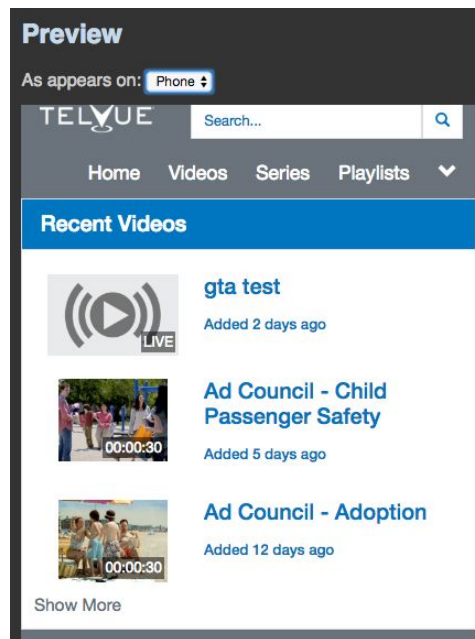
Preview

As appears on: Phone

TELVUE

Search...

Home Videos Series Playlists

Recent Videos

LIVE

gta test

Added 2 days ago

00:00:30

Ad Council - Child Passenger Safety

Added 5 days ago

00:00:30

Ad Council - Adoption

Added 12 days ago

Show More